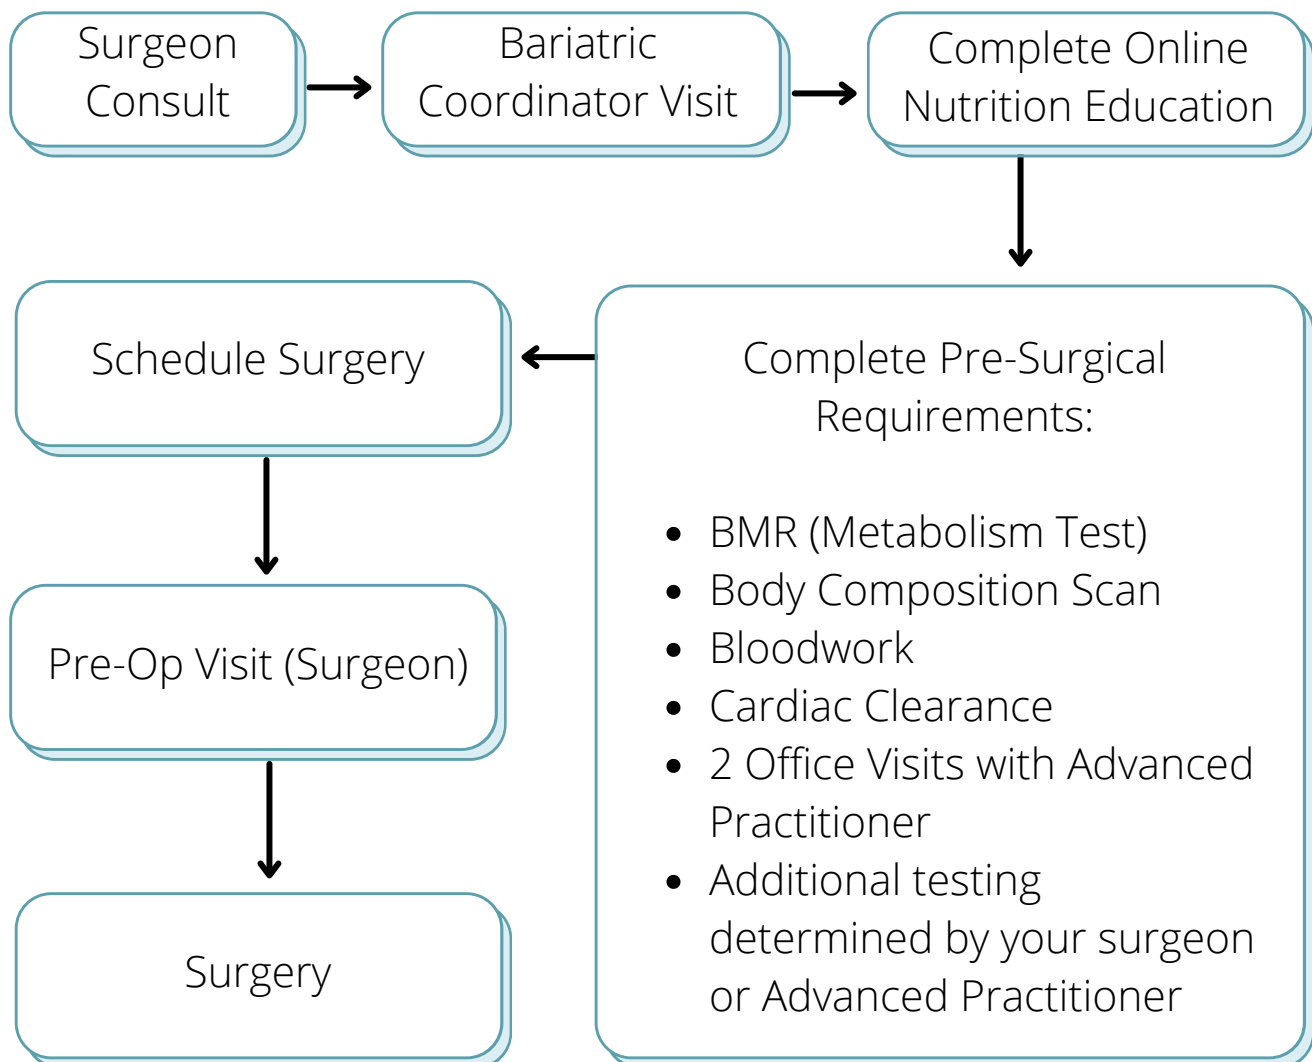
Surgeon Consult

Bariatric Coordinator Visit

Complete Online Nutrition Education

Complete Pre-Surgical Requirements:

- BMR (Metabolism Test)
- Body Composition Scan
- Bloodwork
- Cardiac Clearance
- 2 Office Visits with Advanced Practitioner
- Additional testing determined by your surgeon or Advanced Practitioner

Schedule Surgery

Pre-Op Visit (Surgeon)

Surgery